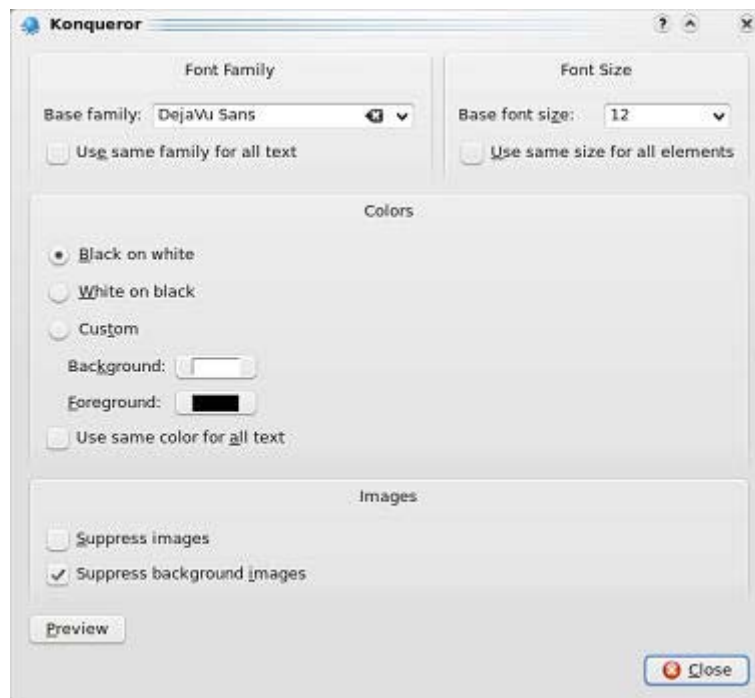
Konqueror

Font Family

Base family: DejaVu Sans

Use same family for all text

Font Size

Base font size: 12

Use same size for all elements

Colors

Black on white

White on black

Custom

Background:

Foreground:

Use same color for all text

Images

Suppress images

Suppress background images

Preview

Close